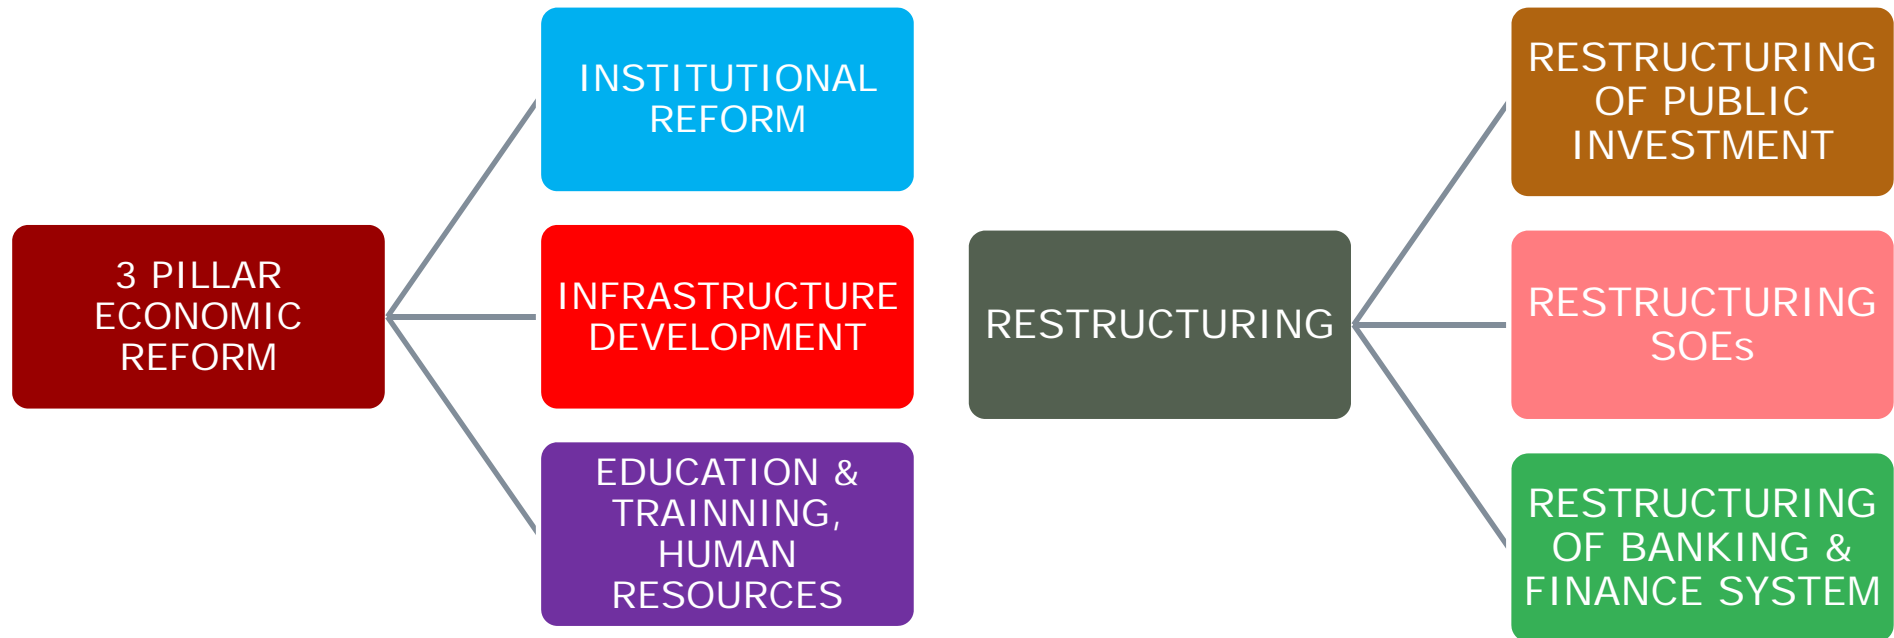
3 PILLAR ECONOMIC REFORM

INSTITUTIONAL REFORM

INFRASTRUCTURE DEVELOPMENT

EDUCATION & TRAINNING, HUMAN RESOURCES

RESTRUCTURING

RESTRUCTURING OF PUBLIC INVESTMENT

RESTRUCTURING SOEs

RESTRUCTURING OF BANKING & FINANCE SYSTEM